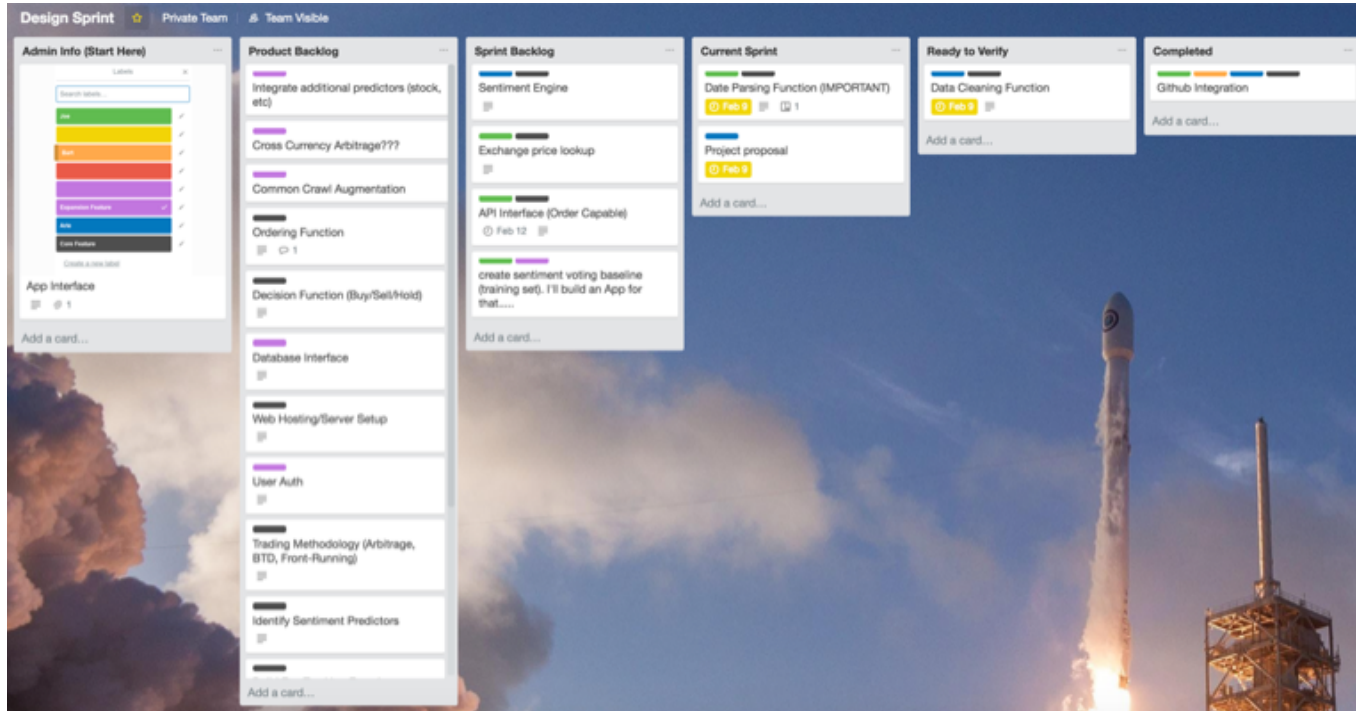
Design Sprint ☆ Private Team Team Visible

Admin Info (Start Here) ...

Labels ×

Search labels...

Joe

Bert

Expansion Feature

Arb

Core Feature

Create a new label

App Interface

1

Add a card...

Product Backlog ...

Integrate additional predictors (stock, etc)

Cross Currency Arbitrage???

Common Crawl Augmentation

Ordering Function

1

Decision Function (Buy/Sell/Hold)

Database Interface

Web Hosting/Server Setup

User Auth

Trading Methodology (Arbitrage, BTD, Front-Running)

Identify Sentiment Predictors

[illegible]

Add a card...

Sprint Backlog ...

Sentiment Engine

Exchange price lookup

API Interface (Order Capable)

Feb 12

create sentiment voting baseline (training set). I'll build an App for that.....

Add a card...

Current Sprint ...

Date Parsing Function (IMPORTANT)

Feb 9 1

Project proposal

Feb 9

Add a card...

Ready to Verify ...

Data Cleaning Function

Feb 9

Add a card...

Completed ...

Github Integration

Add a card...